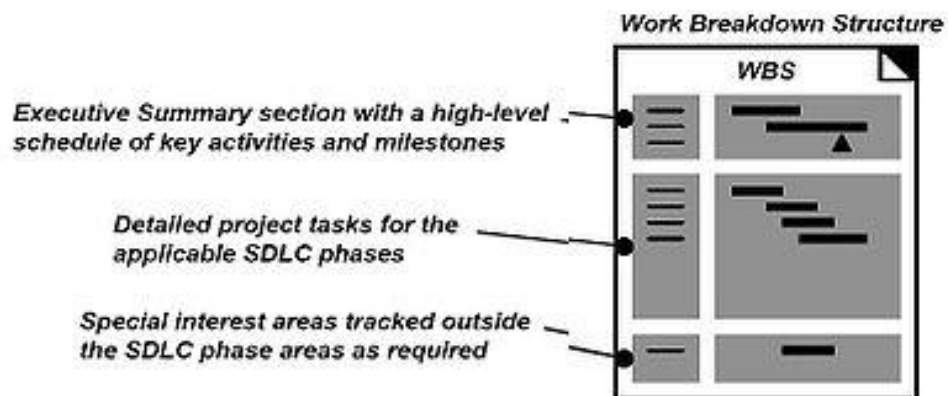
Work Breakdown Structure

WBS

Executive Summary section with a high-level schedule of key activities and milestones

Detailed project tasks for the applicable SDLC phases

Special interest areas tracked outside the SDLC phase areas as required